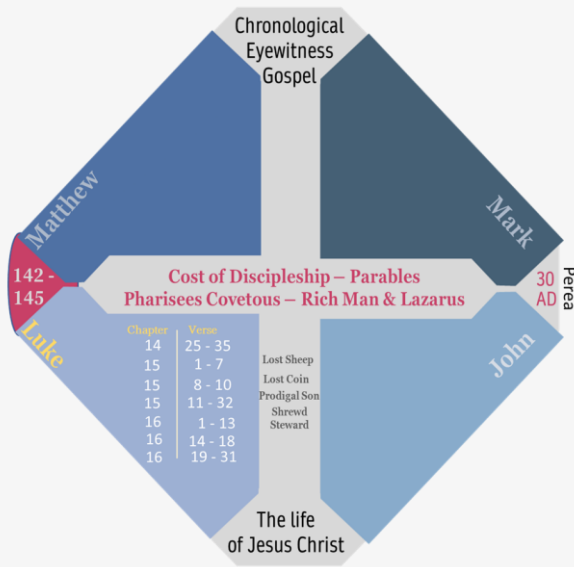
Chronological Eyewitness Gospel

Matthew

Mark

142 - 145

Cost of Discipleship – Parables
Pharisees Covetous – Rich Man & Lazarus

30 AD

Perea

Luke

John

| Chapter | Verse |
|---|---|
| 14 | 25 - 35 |
| 15 | 1 - 7 |
| 15 | 8 - 10 |
| 15 | 11 - 32 |
| 16 | 1 - 13 |
| 16 | 14 - 18 |
| 16 | 19 - 31 |

Lost Sheep
Lost Coin
Prodigal Son
Shrewd Steward

The life of Jesus Christ